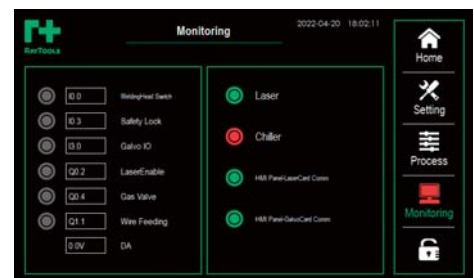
RAYTOOLS

Monitoring

2022-04-20 18:02:11

I0.0 WeldingHead Switch
I0.3 Safety Lock
I3.0 Galvo IO
Q0.2 LaserEnable
Q0.4 Gas Valve
Q1.1 Wire Feeding
0.0V DA

Laser
Chiller
HMI Panel-LaserCard Comm
HMI Panel-GalvoCard Comm

Home
Setting
Process
Monitoring